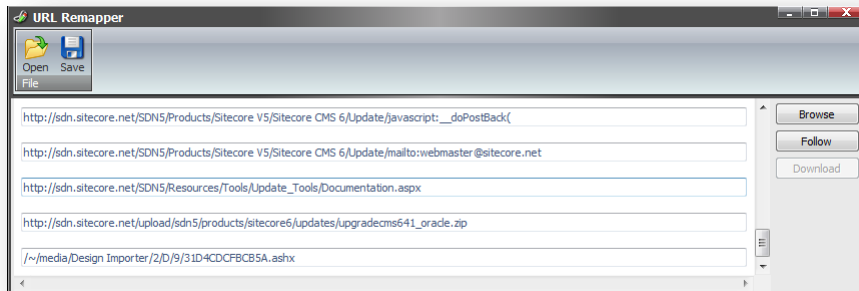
URL Remapper

Open Save
File

http://sdn.sitecore.net/SDN5/Products/Sitecore V5/Sitecore CMS 6/Update/javascript:__doPostBack(

http://sdn.sitecore.net/SDN5/Products/Sitecore V5/Sitecore CMS 6/Update/mailto:webmaster@sitecore.net

http://sdn.sitecore.net/SDN5/Resources/Tools/Update_Tools/Documentation.aspx

http://sdn.sitecore.net/upload/sdn5/products/sitecore6/updates/upgradecms641_oracle.zip

/~/media/Design Importer/2/D/9/31D4CDCFBCB5A.ashx

Browse
Follow
Download